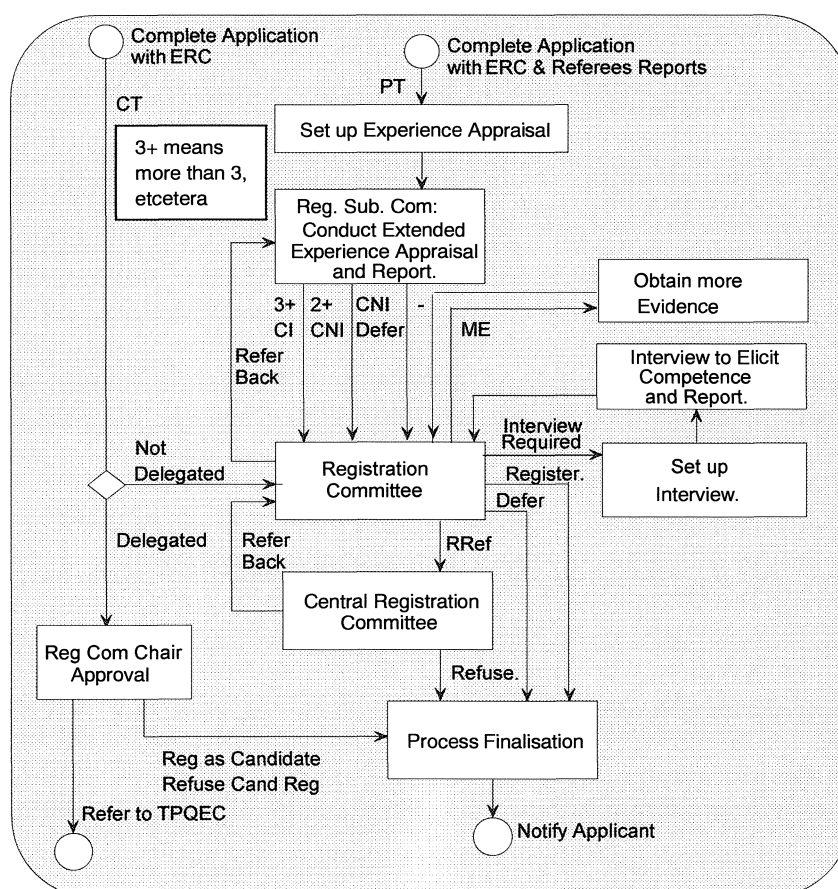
Complete Application with ERC

Complete Application with ERC & Referees Reports

PT

CT

Set up Experience Appraisal

3+ means more than 3, etcetera

Reg. Sub. Com: Conduct Extended Experience Appraisal and Report.

Obtain more Evidence

3+ CI

2+ CNI

CNI Defer

-

ME

Refer Back

Interview to Elicit Competence and Report.

Interview Required

Not Delegated

Registration Committee

Register.

Defer

Set up Interview.

Delegated

Refer Back

RRef

Central Registration Committee

Reg Com Chair Approval

Refuse.

Process Finalisation

Reg as Candidate
Refuse Cand Reg

Refer to TPQEC

Notify Applicant